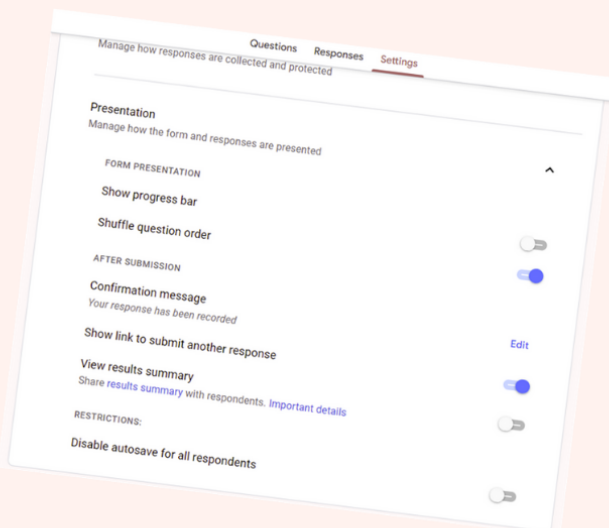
Questions Responses Settings

Manage how responses are collected and protected

Presentation
Manage how the form and responses are presented

FORM PRESENTATION

Show progress bar

Shuffle question order

AFTER SUBMISSION

Confirmation message
Your response has been recorded

Edit

Show link to submit another response

View results summary
Share results summary with respondents. Important details

RESTRICTIONS:

Disable autosave for all respondents